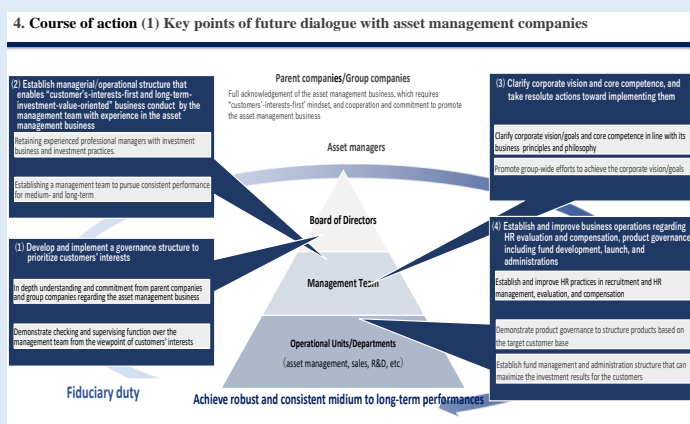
4. Course of action (1) Key points of future dialogue with asset management companies

(2) Establish managerial/operational structure that enables "customer's-interests-first and long-term-investment-value-oriented" business conduct by the management team with experience in the asset management business

Retaining experienced professional managers with investment business and investment practices.

Establishing a management team to pursue consistent performance for medium- and long-term

(1) Develop and implement a governance structure to prioritize customers' interests

In depth understanding and commitment from parent companies and group companies regarding the asset management business

Demonstrate checking and supervising function over the management team from the viewpoint of customers' interests

Fiduciary duty

Parent companies/Group companies

Full acknowledgement of the asset management business, which requires "customers'-interests-first" mindset, and cooperation and commitment to promote the asset management business

Asset managers

Board of Directors

Management Team

Operational Units/Departments

(asset management, sales, R&D, etc)

Achieve robust and consistent midium to long-term performances

(3) Clarify corporate vision and core competence, and take resolute actions toward implementing them

Clarify corporate vision/goals and core competence in line with its business principles and philosophy

Promote group-wide efforts to achieve the corporate vision/goals

(4) Establish and improve business operations regarding HR evaluation and compensation, product governance including fund development, launch, and administrations

Establish and improve HR practices in recruitment and HR management, evaluation, and compensation

Demonstrate product governance to structure products based on the target customer base

Establish fund management and administration structure that can maximize the investment results for the customers